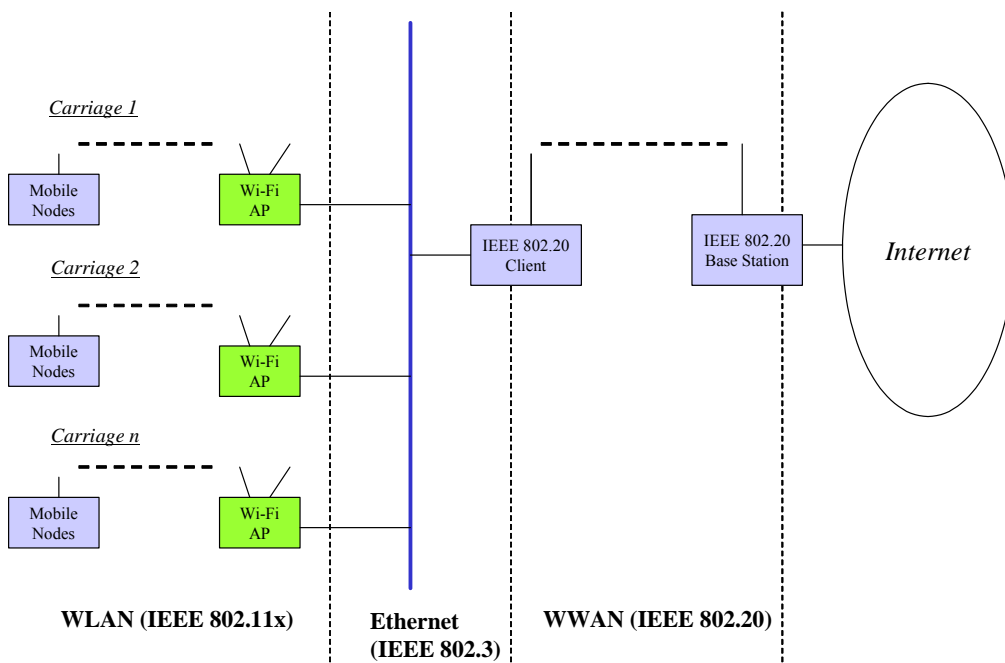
Carriage 1

Mobile Nodes

Wi-Fi AP

Carriage 2

Mobile Nodes

Wi-Fi AP

Carriage n

Mobile Nodes

Wi-Fi AP

IEEE 802.20 Client

IEEE 802.20 Base Station

Internet

WLAN (IEEE 802.11x)

Ethernet (IEEE 802.3)

WWAN (IEEE 802.20)